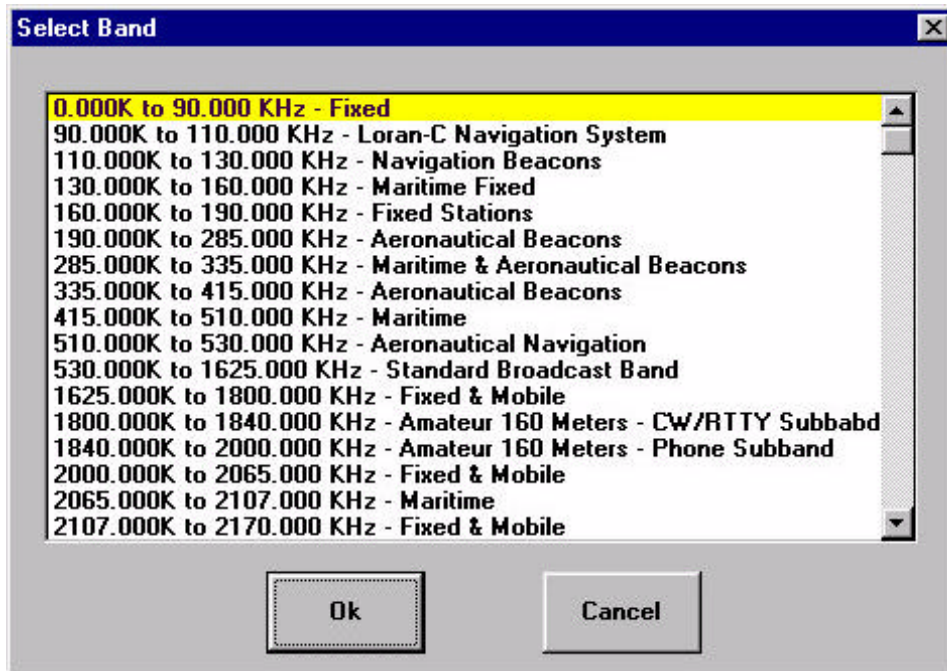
Select Band

0.000K to 90.000 KHz - Fixed
90.000K to 110.000 KHz - Loran-C Navigation System
110.000K to 130.000 KHz - Navigation Beacons
130.000K to 160.000 KHz - Maritime Fixed
160.000K to 190.000 KHz - Fixed Stations
190.000K to 285.000 KHz - Aeronautical Beacons
285.000K to 335.000 KHz - Maritime & Aeronautical Beacons
335.000K to 415.000 KHz - Aeronautical Beacons
415.000K to 510.000 KHz - Maritime
510.000K to 530.000 KHz - Aeronautical Navigation
530.000K to 1625.000 KHz - Standard Broadcast Band
1625.000K to 1800.000 KHz - Fixed & Mobile
1800.000K to 1840.000 KHz - Amateur 160 Meters - CW/RTTY Subbabd
1840.000K to 2000.000 KHz - Amateur 160 Meters - Phone Subband
2000.000K to 2065.000 KHz - Fixed & Mobile
2065.000K to 2107.000 KHz - Maritime
2107.000K to 2170.000 KHz - Fixed & Mobile

Ok

Cancel